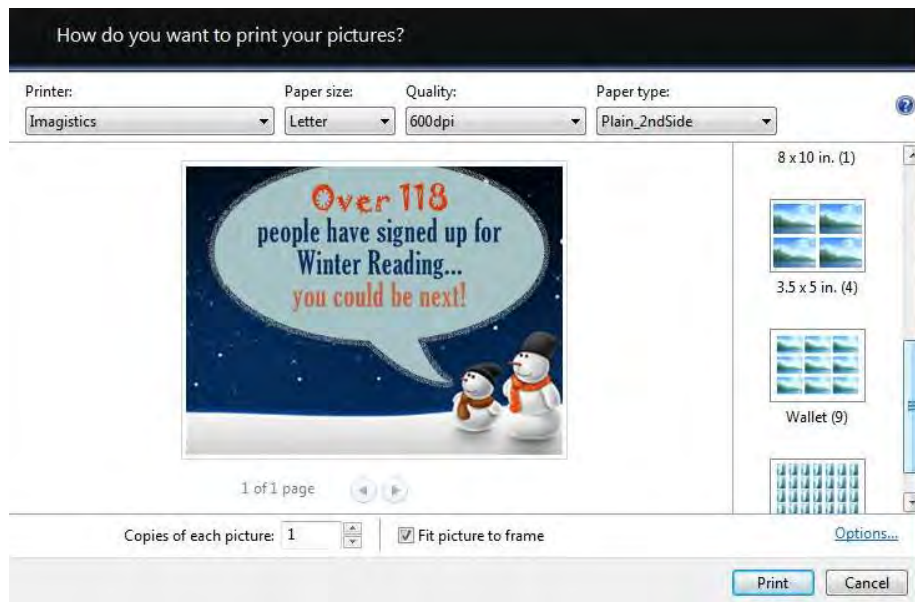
How do you want to print your pictures?

Printer:
Imagistics

Paper size:
Letter

Quality:
600dpi

Paper type:
Plain_2ndSide

Over 118
people have signed up for
Winter Reading...
you could be next!

1 of 1 page

8 x 10 in. (1)

3.5 x 5 in. (4)

Wallet (9)

Copies of each picture: 1

Fit picture to frame

Options...

Print

Cancel